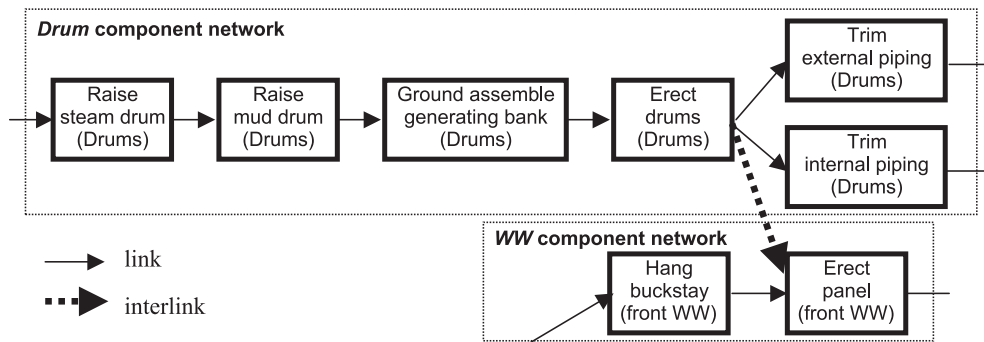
*Drum* component network

Raise steam drum (Drums)

Raise mud drum (Drums)

Ground assemble generating bank (Drums)

Erect drums (Drums)

Trim external piping (Drums)

Trim internal piping (Drums)

*WW* component network

Hang buckstay (front WW)

Erect panel (front WW)

link

interlink